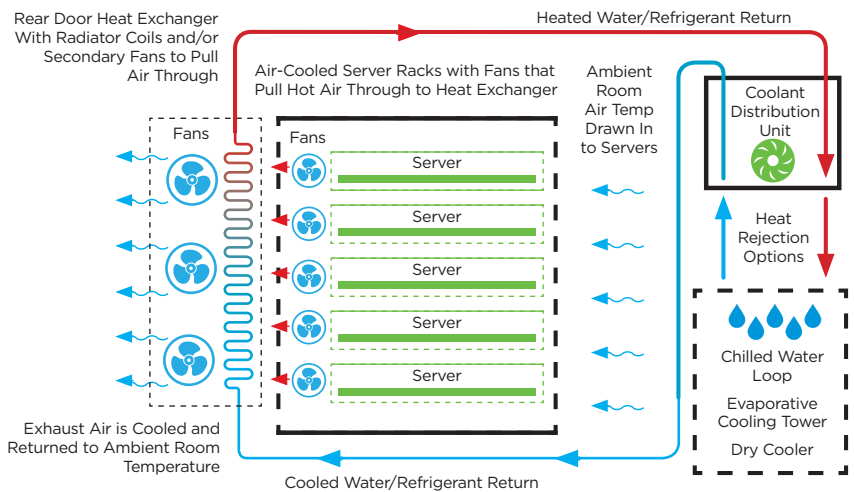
Rear Door Heat Exchanger With Radiator Coils and/or Secondary Fans to Pull Air Through

Heated Water/Refrigerant Return

Air-Cooled Server Racks with Fans that Pull Hot Air Through to Heat Exchanger

Ambient Room Air Temp Drawn In to Servers

Coolant Distribution Unit

Fans

Fans

Server

Server

Server

Server

Server

Heat Rejection Options

Chilled Water Loop

Evaporative Cooling Tower

Dry Cooler

Exhaust Air is Cooled and Returned to Ambient Room Temperature

Cooled Water/Refrigerant Return